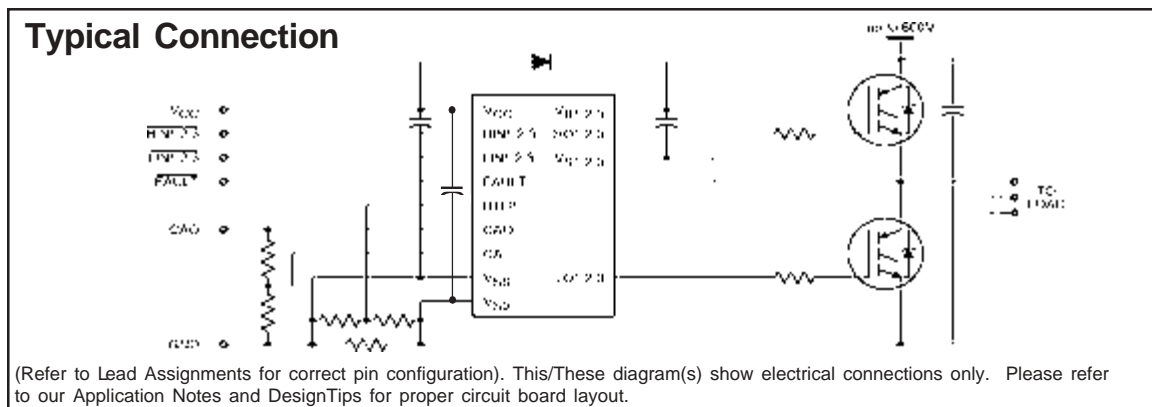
Typical Connection

up to 600V

Vcc
HIN1,2,3
LIN1,2,3
FAULT
CAO
GND

Vcc
HIN1,2,3
LIN1,2,3
FAULT
ITRIP
CAO
CA-
VSS
VSO

VB1,2,3
HO1,2,3
VS1,2,3
LO1,2,3

TO LOAD

(Refer to Lead Assignments for correct pin configuration). This/These diagram(s) show electrical connections only. Please refer to our Application Notes and DesignTips for proper circuit board layout.